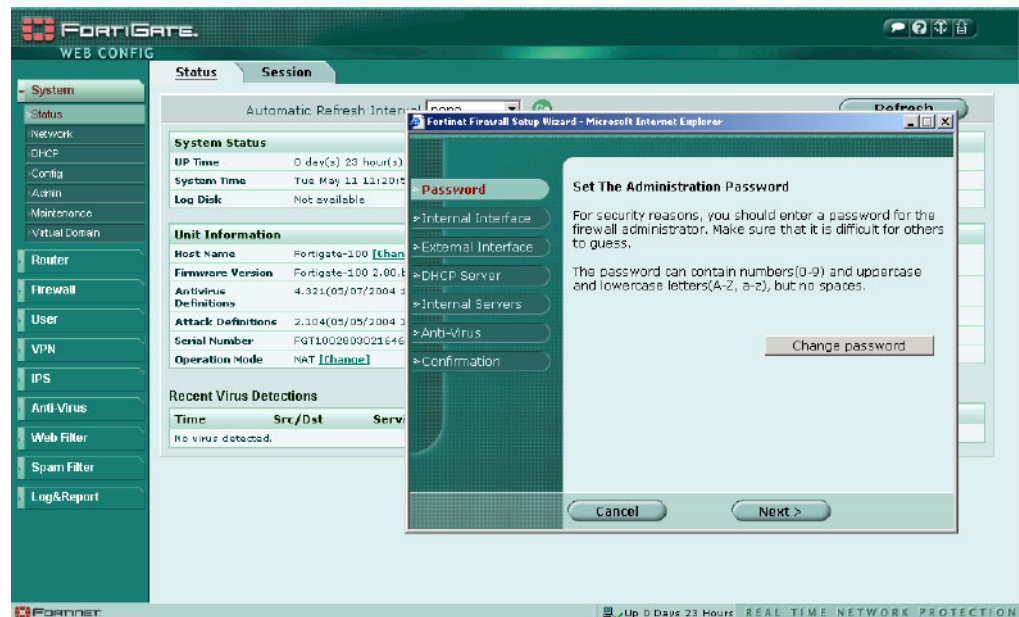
FortiGate.
WEB CONFIG

Status | Session

System
Status
Network
DHCP
Config
Admin
Maintenance
Virtual Domain
Router
Firewall
User
VPN
IPS
Anti-Virus
Web Filter
Spam Filter
Log&Report

Automatic Refresh Interv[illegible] none Go
Refresh

System Status
| UP Time | 0 day(s) 23 hour(s) |
|---|---|
| System Time | Tue May 11 11:20:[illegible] |
| Log Disk | Not available |

Unit Information
| Host Name | Fortigate-100 [Chan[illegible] |
|---|---|
| Firmware Version | Fortigate-100 2.80.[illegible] |
| Antivirus Definitions | 4.321(05/07/2004 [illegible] |
| Attack Definitions | 2.104(05/05/2004 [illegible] |
| Serial Number | FGT1002803021646 |
| Operation Mode | NAT [Change] |

Recent Virus Detections
| Time | Src/Dst | Servi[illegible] |
|---|---|---|
| No virus detected. | | |

Fortinet Firewall Setup Wizard - Microsoft Internet Explorer

Password
Internal Interface
External Interface
DHCP Server
Internal Servers
Anti-Virus
Confirmation

Set The Administration Password

For security reasons, you should enter a password for the firewall administrator. Make sure that it is difficult for others to guess.

The password can contain numbers(0-9) and uppercase and lowercase letters(A-Z, a-z), but no spaces.

Change password

Cancel
Next >

Fortinet
Up 0 Days 23 Hours REAL TIME NETWORK PROTECTION